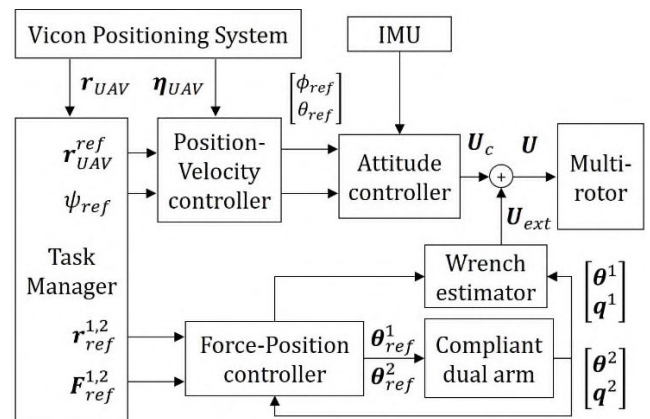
Vicon Positioning System

IMU

$\boldsymbol{r}_{UAV}$

$\boldsymbol{\eta}_{UAV}$

$\begin{bmatrix}\phi_{ref}\\ \theta_{ref}\end{bmatrix}$

$\boldsymbol{r}_{UAV}^{ref}$

$\psi_{ref}$

Position-Velocity controller

Attitude controller

$\boldsymbol{U}_c$

$+$

$\boldsymbol{U}$

Multi-rotor

$\boldsymbol{U}_{ext}$

Task Manager

Wrench estimator

$\begin{bmatrix}\boldsymbol{\theta}^1\\ \boldsymbol{q}^1\end{bmatrix}$

$\boldsymbol{r}_{ref}^{1,2}$

$\boldsymbol{F}_{ref}^{1,2}$

Force-Position controller

$\boldsymbol{\theta}_{ref}^1$

$\boldsymbol{\theta}_{ref}^2$

Compliant dual arm

$\begin{bmatrix}\boldsymbol{\theta}^2\\ \boldsymbol{q}^2\end{bmatrix}$